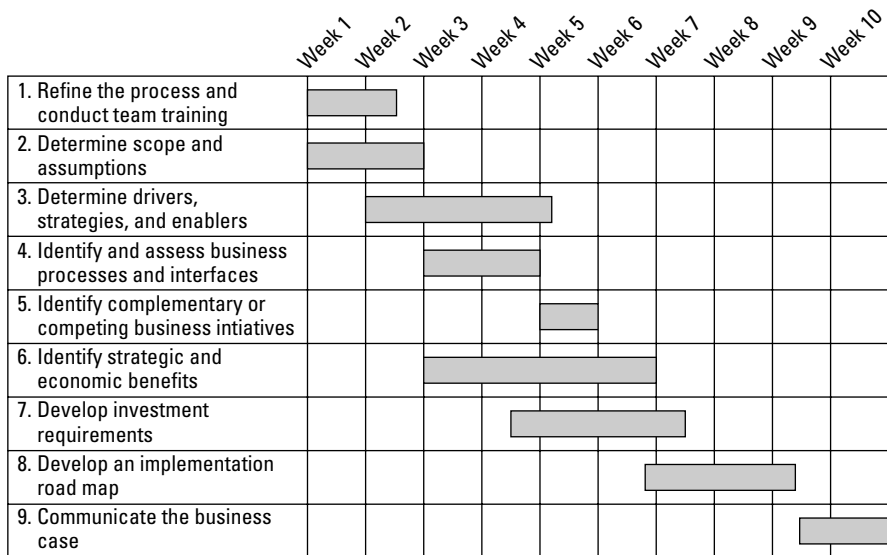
| | Week 1 | Week 2 | Week 3 | Week 4 | Week 5 | Week 6 | Week 7 | Week 8 | Week 9 | Week 10 |
|---|---|---|---|---|---|---|---|---|---|---|
| 1. Refine the process and conduct team training | | | | | | | | | | |
| 2. Determine scope and assumptions | | | | | | | | | | |
| 3. Determine drivers, strategies, and enablers | | | | | | | | | | |
| 4. Identify and assess business processes and interfaces | | | | | | | | | | |
| 5. Identify complementary or competing business intiatives | | | | | | | | | | |
| 6. Identify strategic and economic benefits | | | | | | | | | | |
| 7. Develop investment requirements | | | | | | | | | | |
| 8. Develop an implementation road map | | | | | | | | | | |
| 9. Communicate the business case | | | | | | | | | | |